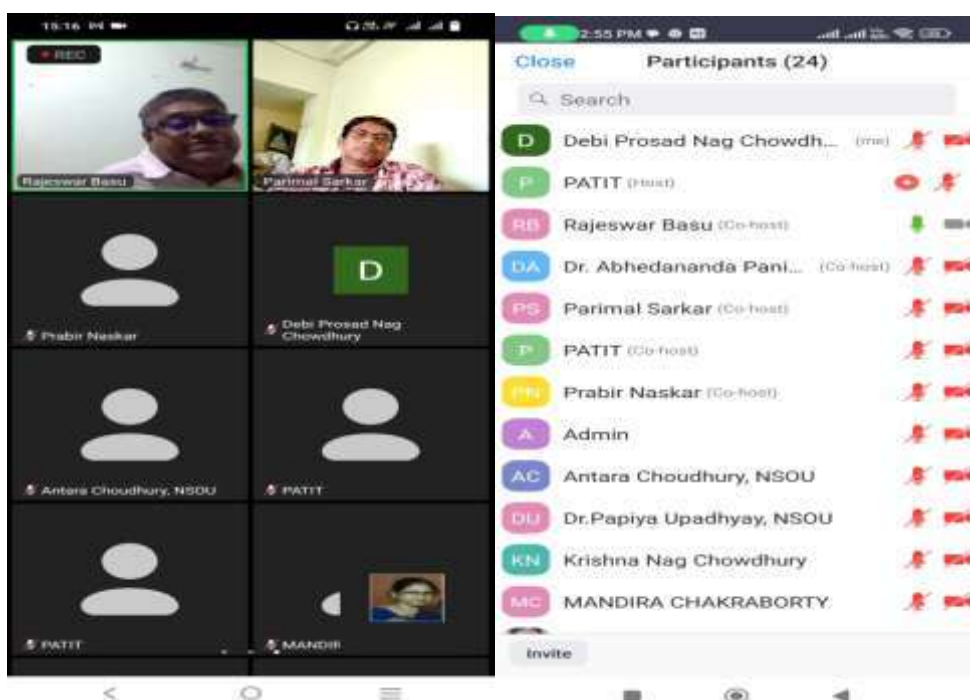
15:16

REC

Rajeswar Basu

Parimal Sarkar

D

Prabir Naskar

Debi Prosad Nag Chowdhury

Antara Choudhury, NSOU

PATIT

PATIT

MANDIR

2:55 PM

Close

Participants (24)

Search

D Debi Prosad Nag Chowdh... (me)

P PATIT (Host)

RB Rajeswar Basu (Co-host)

DA Dr. Abhedananda Pani... (Co-host)

PS Parimal Sarkar (Co-host)

P PATIT (Co-host)

PN Prabir Naskar (Co-host)

A Admin

AC Antara Choudhury, NSOU

DU Dr.Papiya Upadhyay, NSOU

KN Krishna Nag Chowdhury

MC MANDIRA CHAKRABORTY

Invite